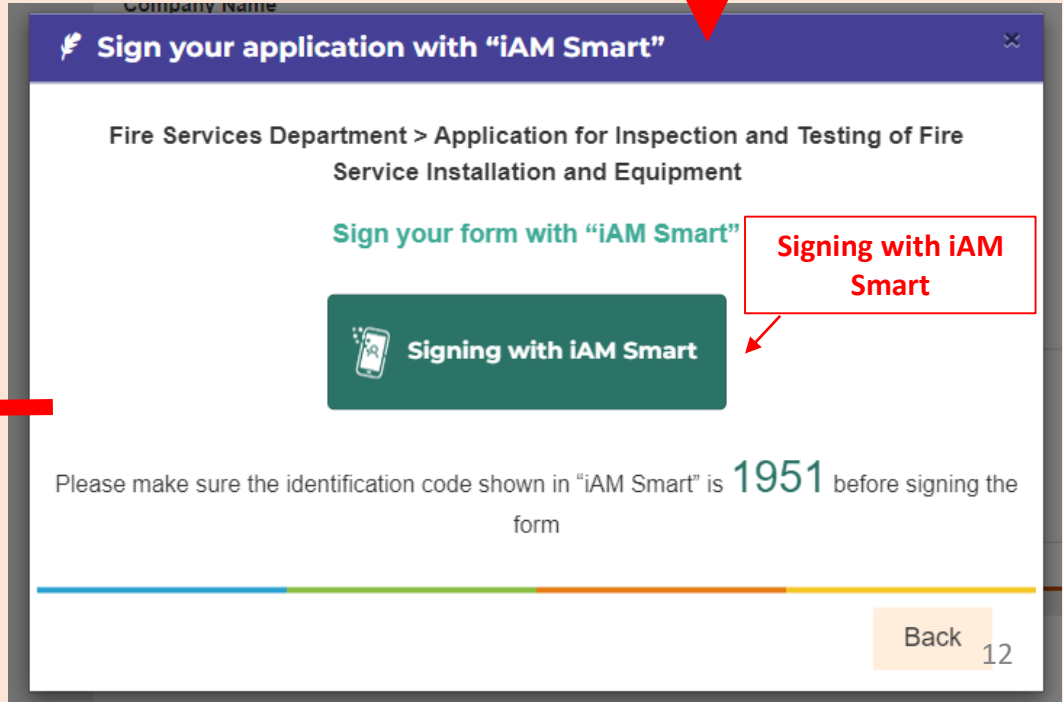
Company Name

Sign your application with “iAM Smart”

×

Fire Services Department > Application for Inspection and Testing of Fire Service Installation and Equipment

Sign your form with “iAM Smart”

Signing with iAM Smart

Signing with iAM Smart

Please make sure the identification code shown in “iAM Smart” is 1951 before signing the form

Back

12